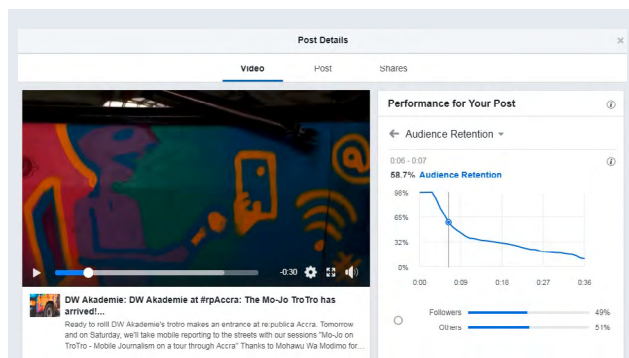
Post Details

×

Video

Post

Shares

-0:30

DW Akademie: DW Akademie at #rpAccra: The Mo-Jo TroTro has arrived!...

Ready to roll! DW Akademie's trotro makes an entrance at re:publica Accra. Tomorrow and on Saturday, we'll take mobile reporting to the streets with our sessions "Mo-Jo on TroTro - Mobile Journalism on a tour through Accra" Thanks to Mohawu Wa Modimo for...

Performance for Your Post

ⓘ

← Audience Retention ▾

0:06 - 0:07

ⓘ

58.7% Audience Retention

98%

65%

32%

0%

0:00

0:09

0:18

0:27

0:36

Followers

49%

Others

51%